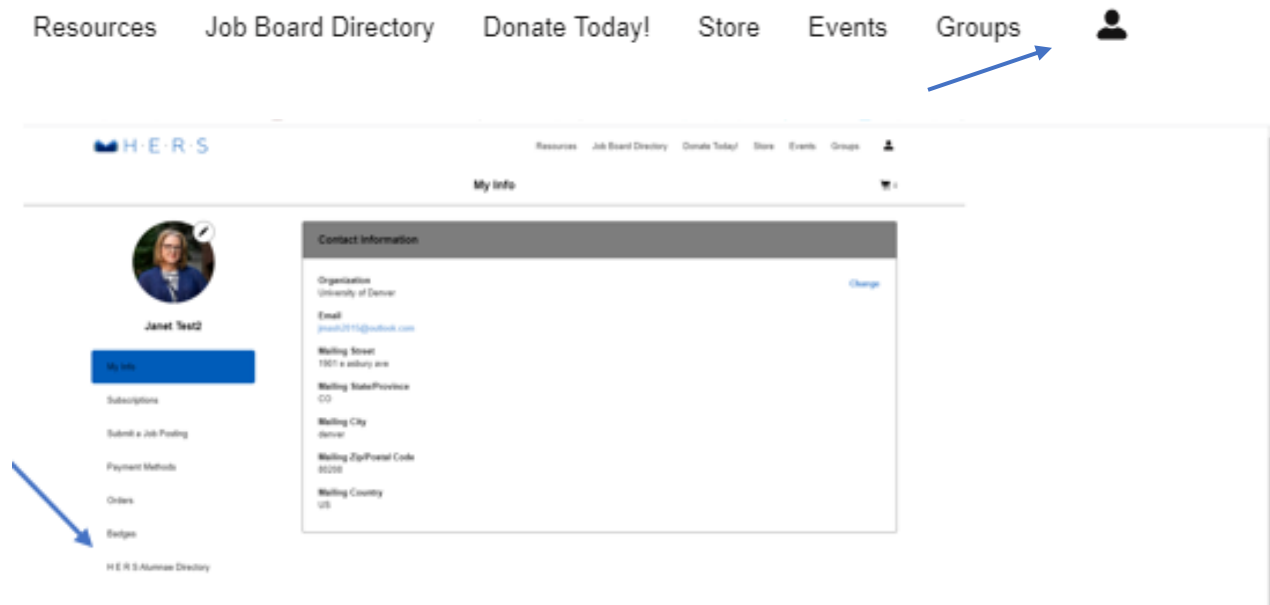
Resources Job Board Directory Donate Today! Store Events Groups

H·E·R·S

Resources Job Board Directory Donate Today! Store Events Groups

My Info

Janet Test2

My Info

Subscriptions

Submit a Job Posting

Payment Methods

Orders

Badges

H E R S Alumnae Directory

Contact Information

Organization
University of Denver

Change

Email
jmash2015@outlook.com

Mailing Street
1901 e asbury ave

Mailing State/Province
CO

Mailing City
denver

Mailing Zip/Postal Code
80208

Mailing Country
US